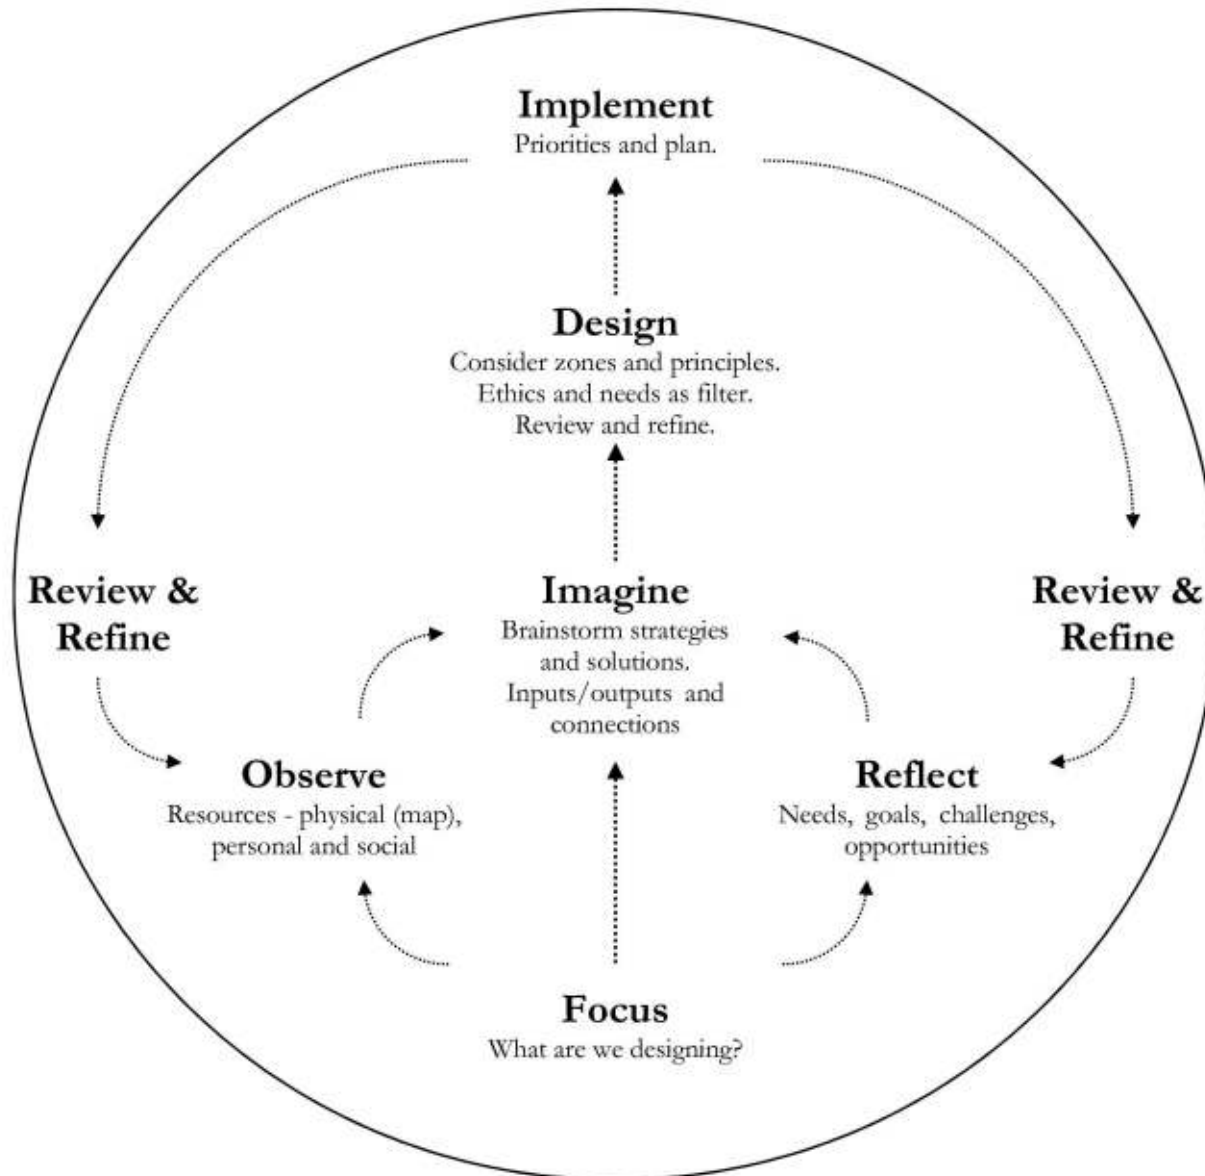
Implement
Priorities and plan.

Design
Consider zones and principles.
Ethics and needs as filter.
Review and refine.

Review & Refine

Imagine
Brainstorm strategies and solutions.
Inputs/outputs and connections

Review & Refine

Observe
Resources - physical (map), personal and social

Reflect
Needs, goals, challenges, opportunities

Focus
What are we designing?